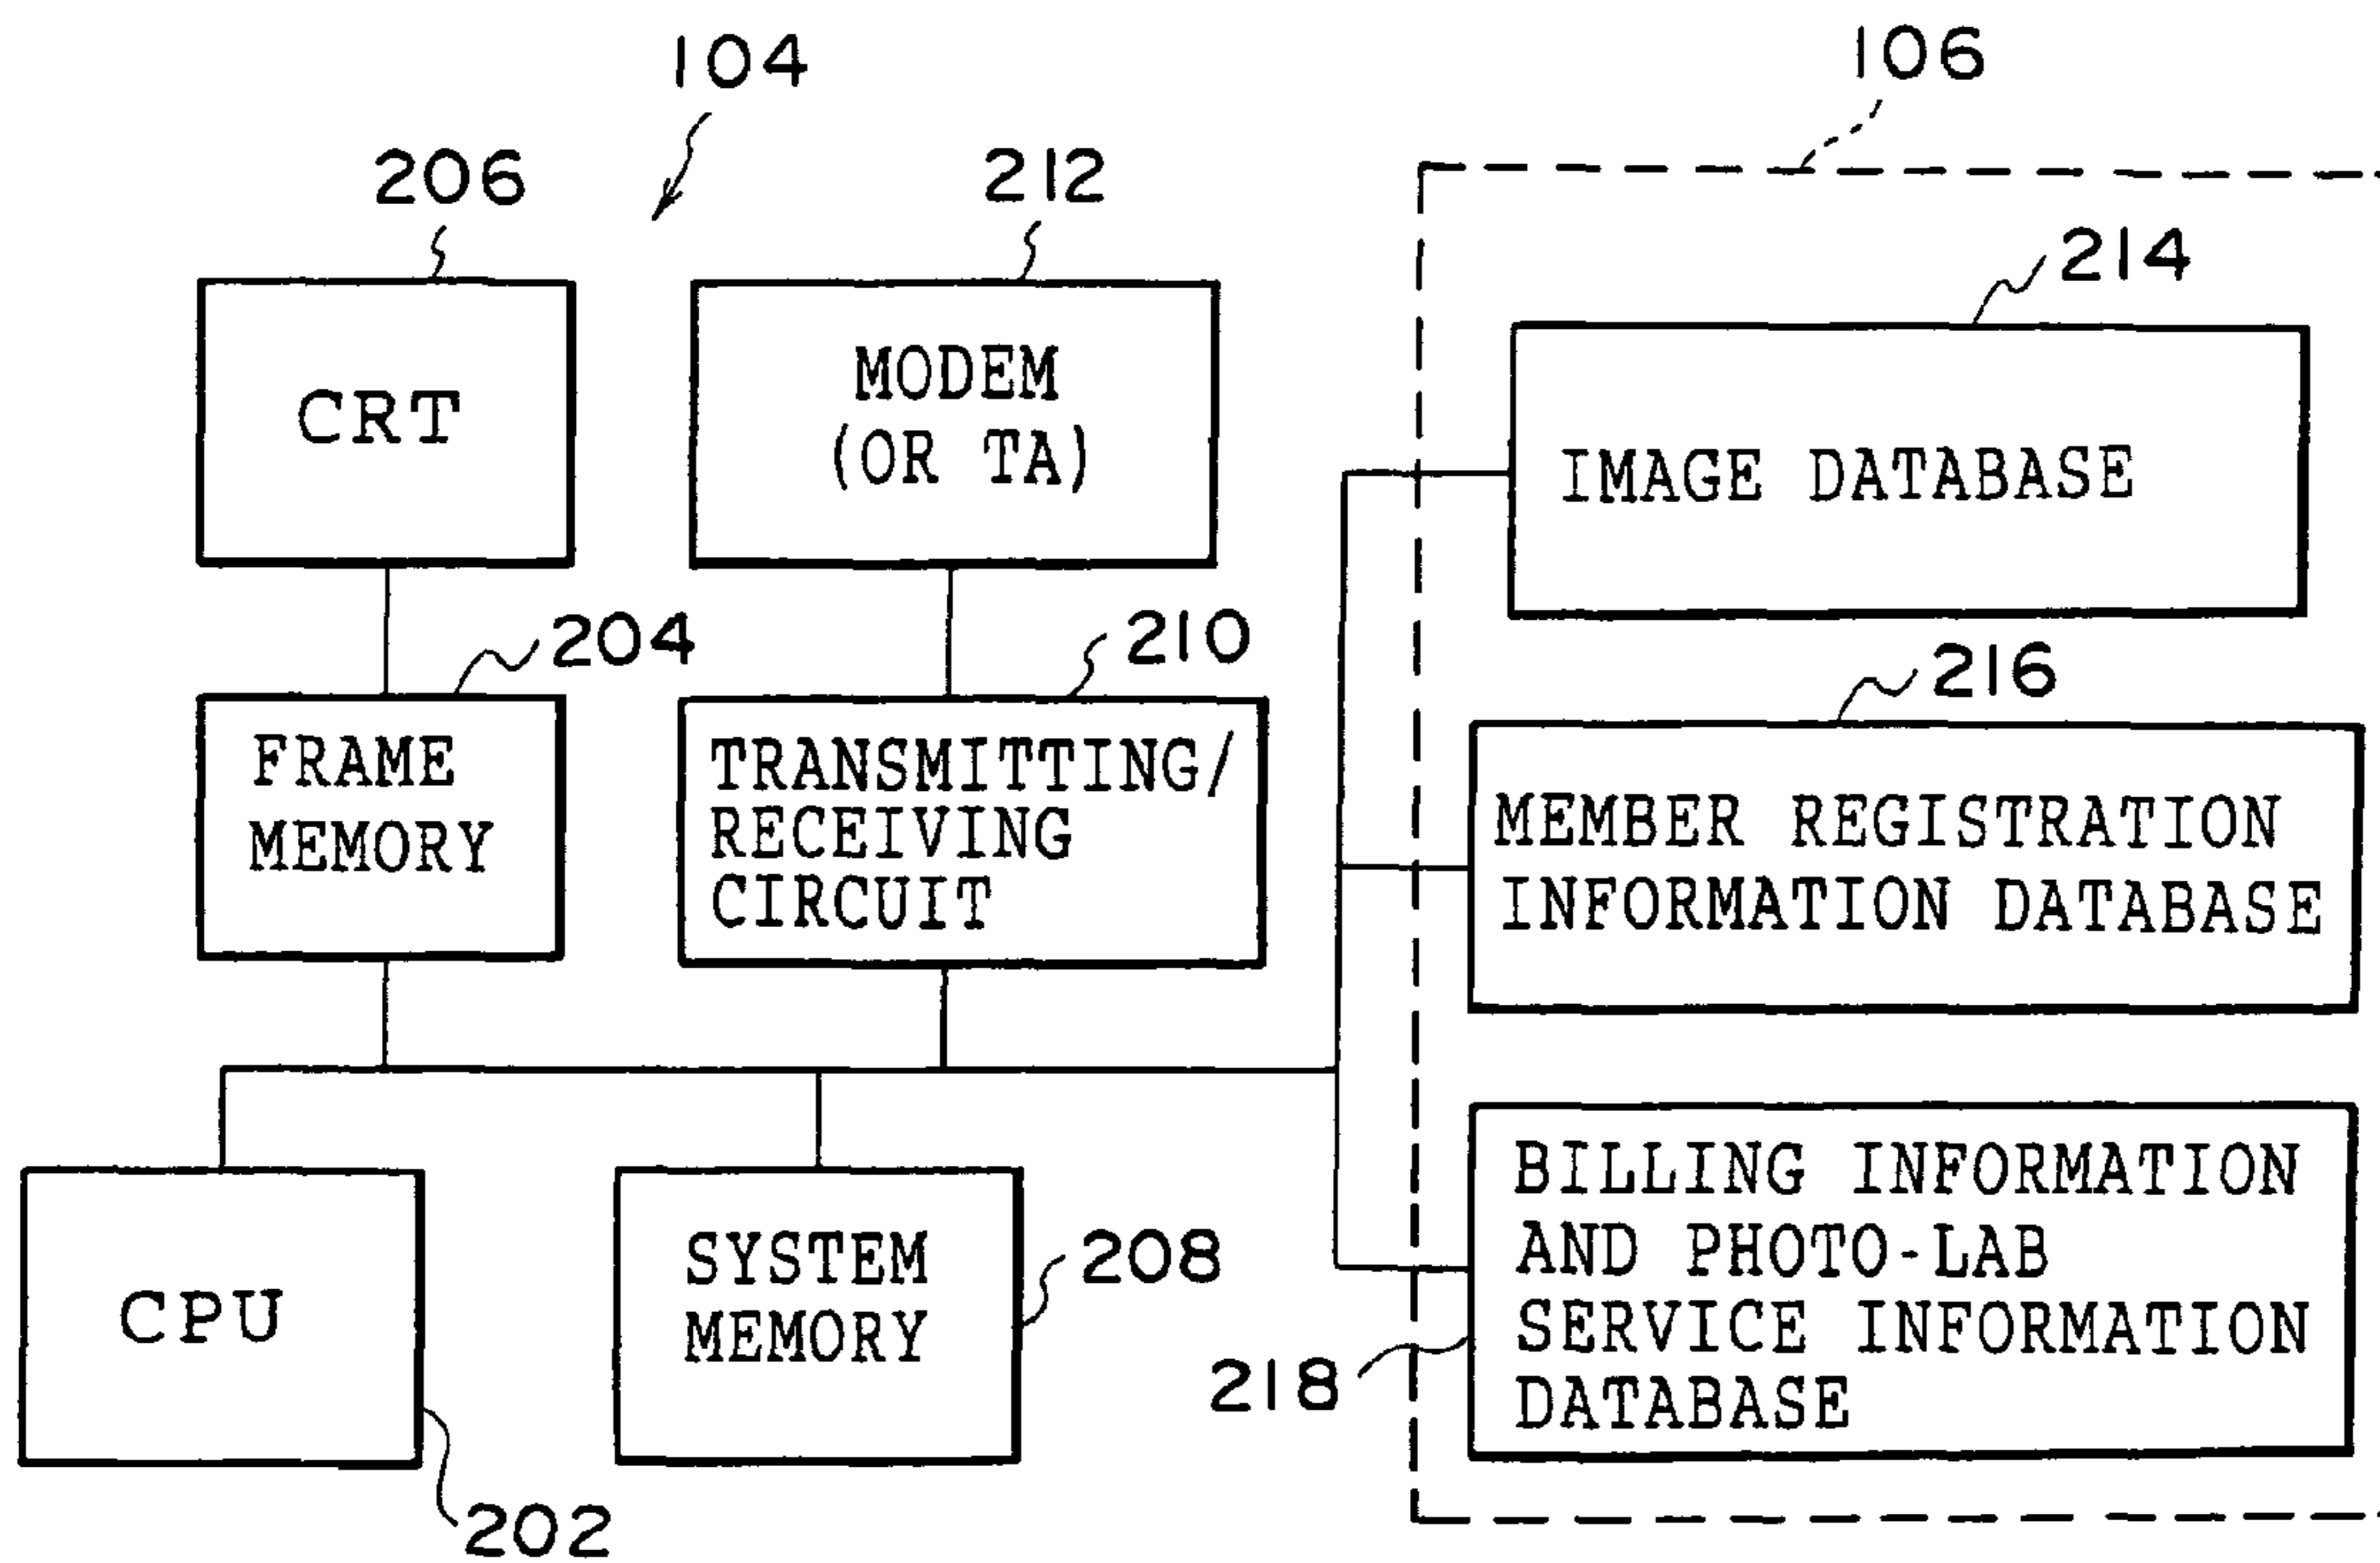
104
106
206
212
214
CRT
MODEM (OR TA)
IMAGE DATABASE
204
210
216
FRAME MEMORY
TRANSMITTING/ RECEIVING CIRCUIT
MEMBER REGISTRATION INFORMATION DATABASE
BILLING INFORMATION AND PHOTO-LAB SERVICE INFORMATION DATABASE
CPU
SYSTEM MEMORY
208
218
202